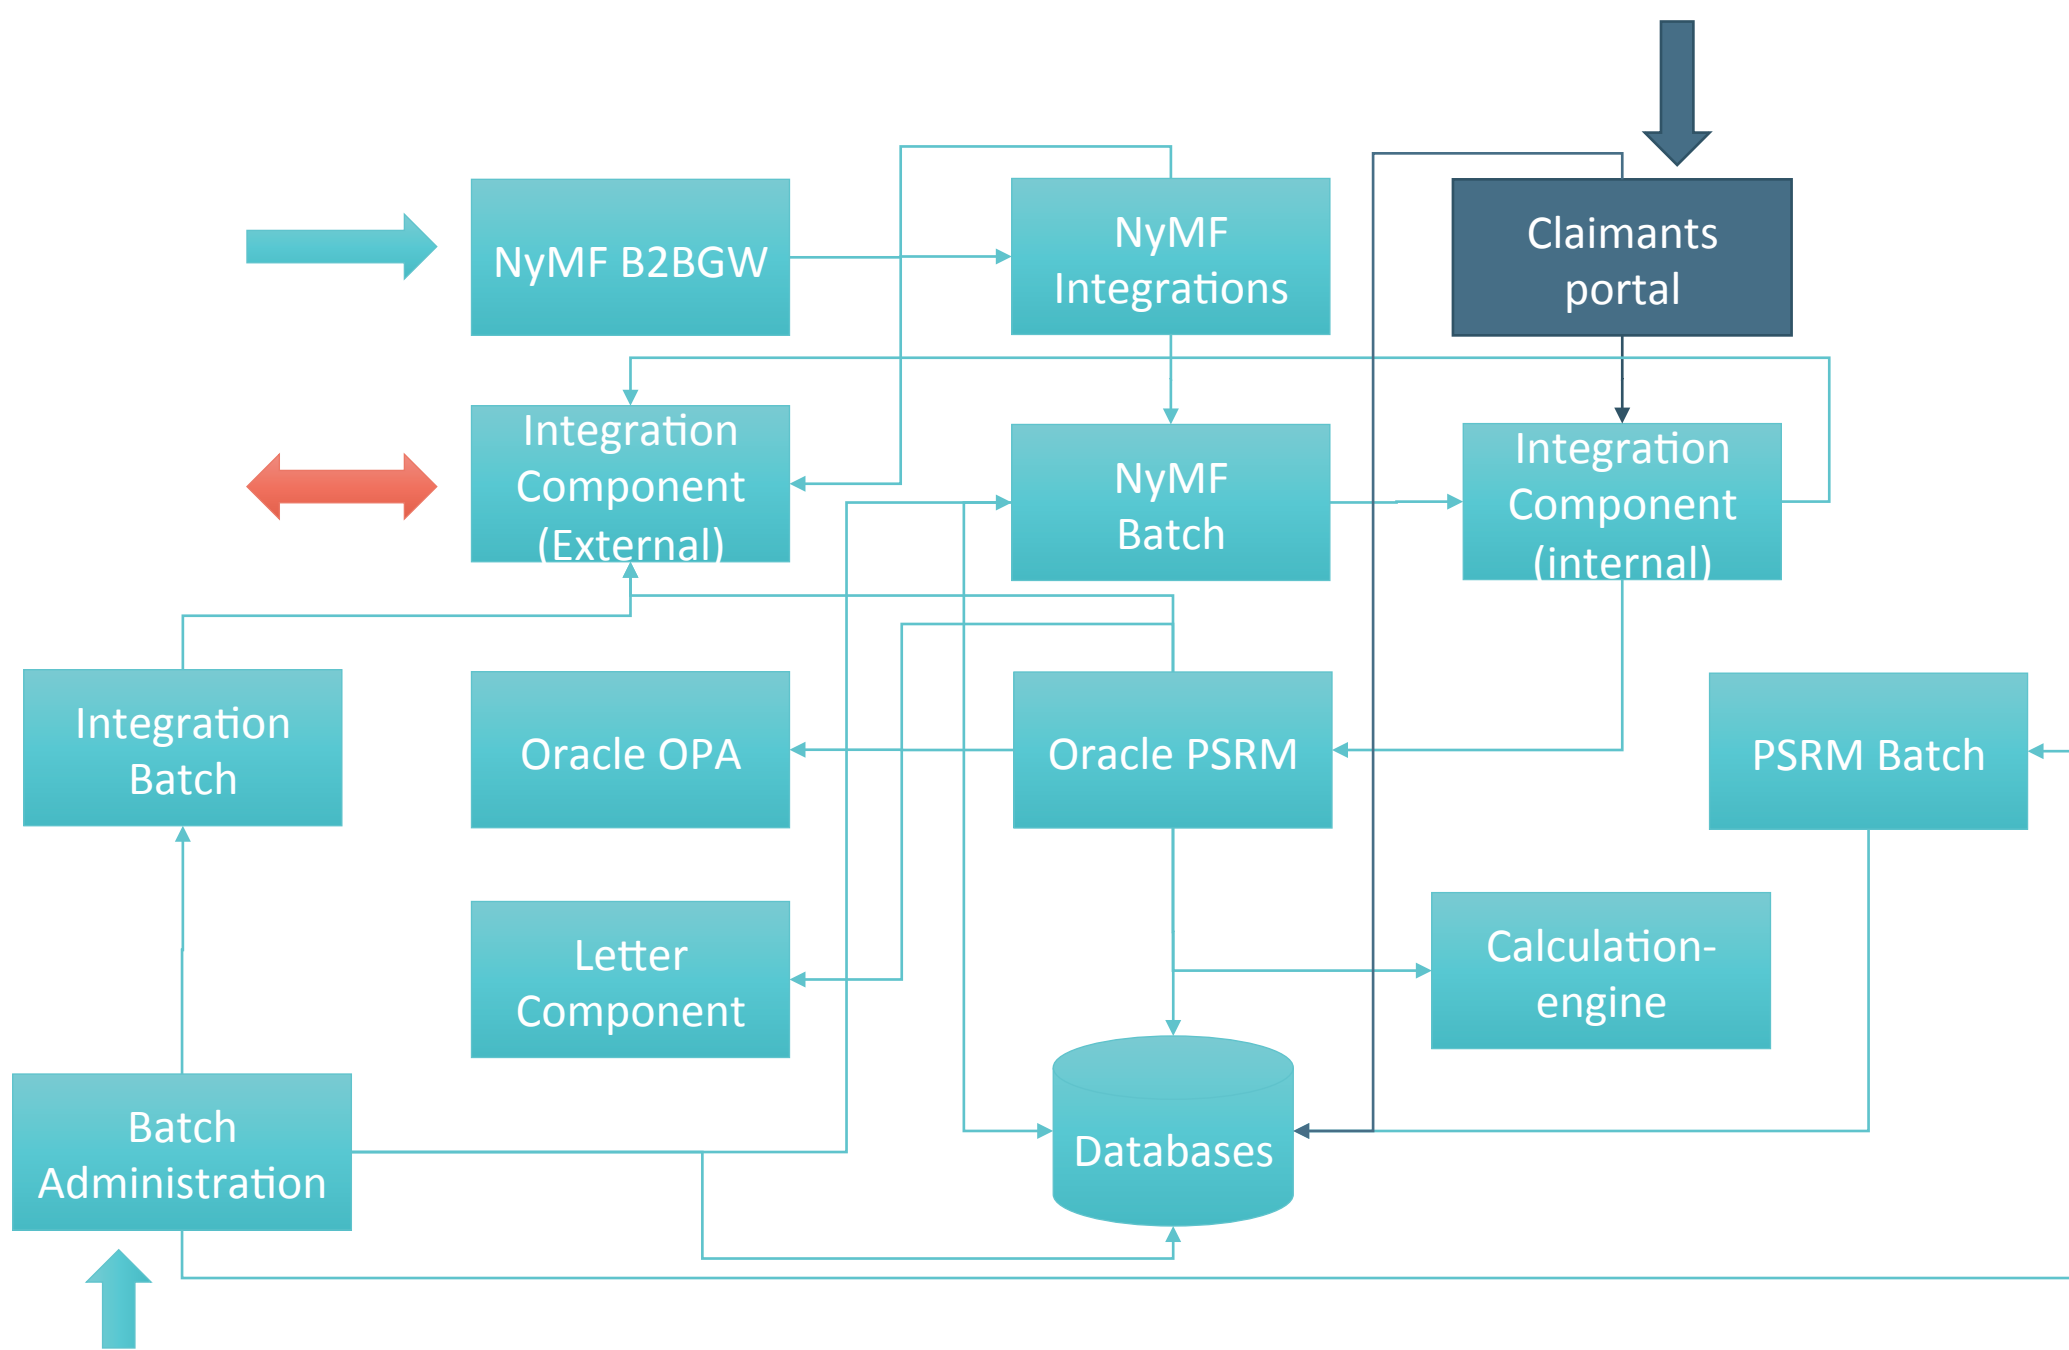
NyMF B2BGW

NyMF Integrations

Claimants portal

Integration Component (External)

NyMF Batch

Integration Component (internal)

Integration Batch

Oracle OPA

Oracle PSRM

PSRM Batch

Letter Component

Calculation-engine

Databases

Batch Administration